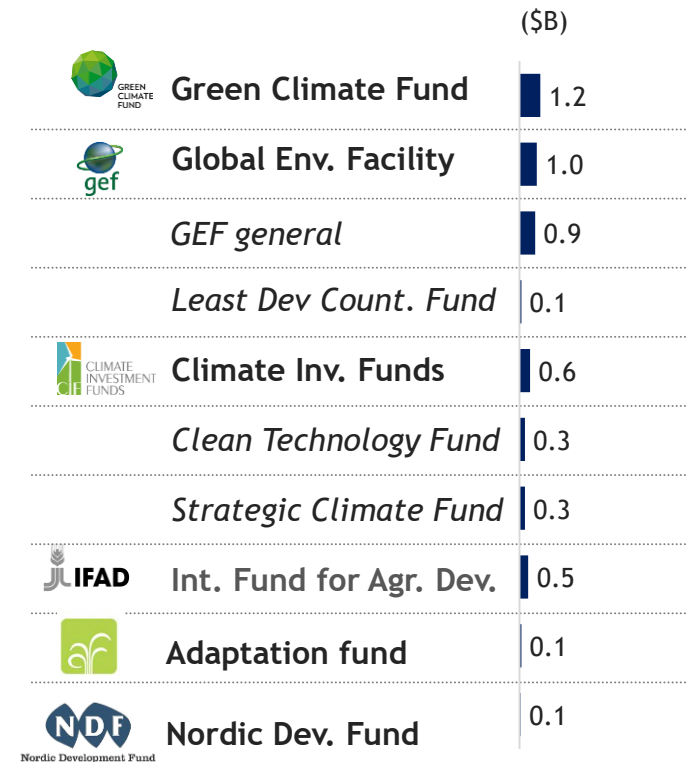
($B)

GREEN CLIMATE FUND Green Climate Fund 1.2

gef Global Env. Facility 1.0

GEF general 0.9

Least Dev Count. Fund 0.1

CLIMATE INVESTMENT FUNDS CIF Climate Inv. Funds 0.6

Clean Technology Fund 0.3

Strategic Climate Fund 0.3

IFAD Int. Fund for Agr. Dev. 0.5

Adaptation fund 0.1

NDF Nordic Development Fund Nordic Dev. Fund 0.1